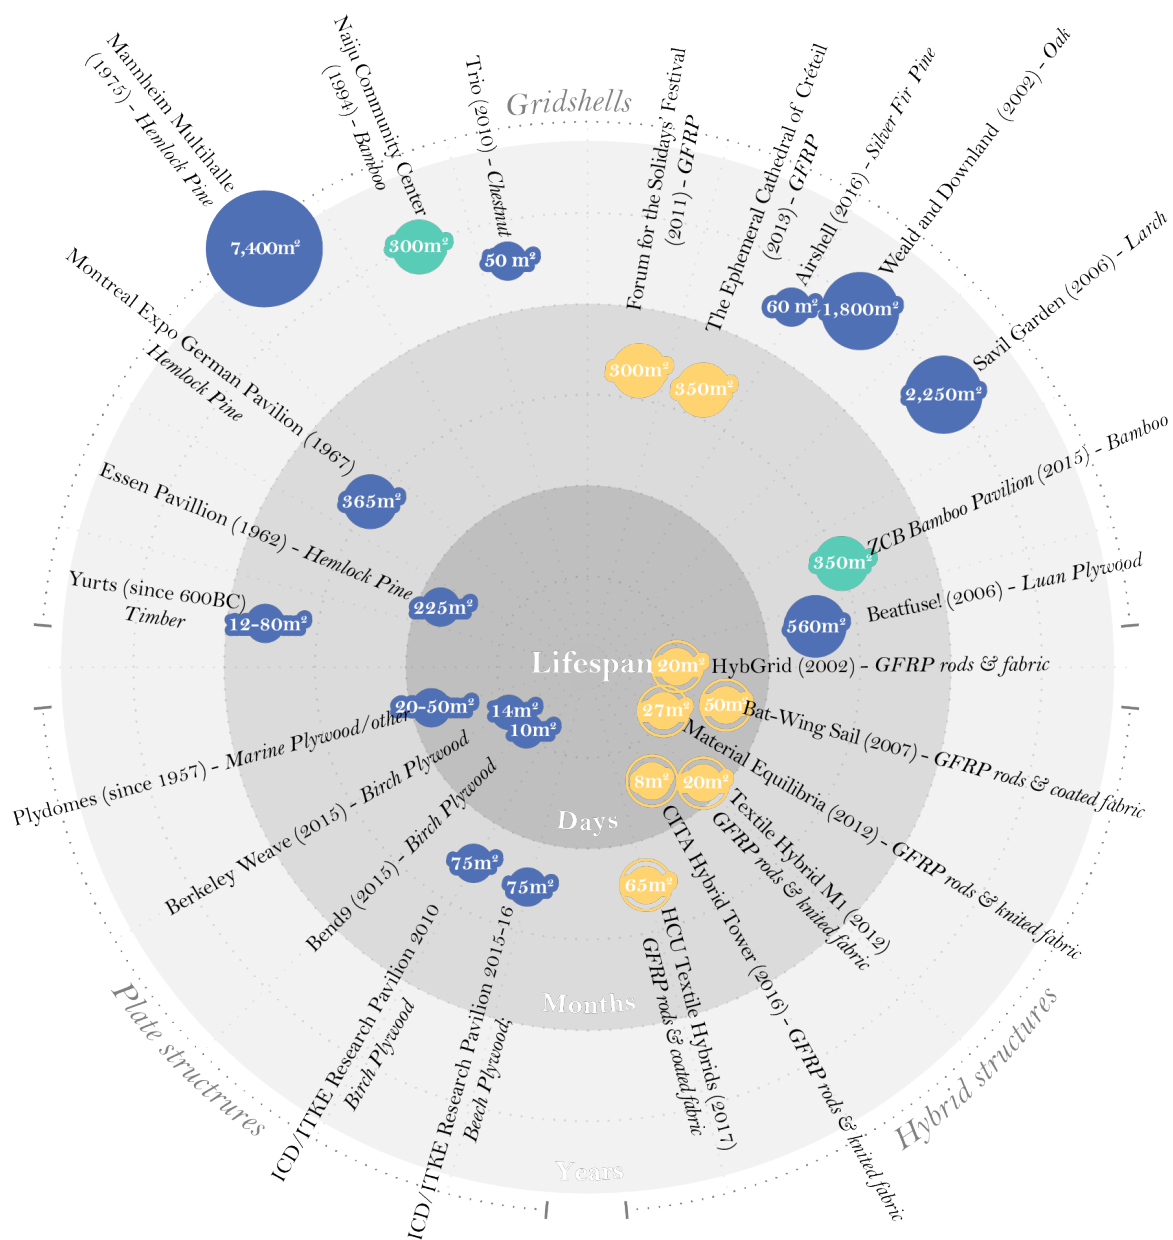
Gridshells

Mannheim Multihalle (1975) - Hemlock Pine
7,400m²

Naju Community Center (1994) - Bamboo
300m²

Trio (2010) - Chestnut
50 m²

Forum for the Solidays' Festival (2011) - GFRP
300m²

The Ephemeral Cathedral of Créteil (2013) - GFRP
350m²

Airshell (2016) - Silver Fir Pine
60 m²

Weald and Downland (2002) - Oak
1,800m²

Savil Garden (2006) - Larch
2,250m²

Montreal Expo German Pavilion (1967) Hemlock Pine
365m²

Essen Pavillion (1962) - Hemlock Pine
225m²

Yurts (since 600BC) Timber
12-80m²

ZCB Bamboo Pavilion (2015) - Bamboo
350m²

Beatfuse! (2006) - Luan Plywood
560m²

Lifespan
20m²
HybGrid (2002) - GFRP rods & fabric

20-50m²
14m²
10m²
27m²
50m²
Bat-Wing Sail (2007) - GFRP rods & coated fabric

Plydomes (since 1957) - Marine Plywood/other

Material Equilibria (2012) - GFRP rods & knited fabric

8m²
20m²

Berkeley Weave (2015) - Birch Plywood

Days

Textile Hybrid M1 (2012) GFRP rods & knited fabric

CITA Hybrid Tower (2016) - GFRP rods & knited fabric

Bend9 (2015) - Birch Plywood
75m²
75m²
65m²

HCU Textile Hybrids (2017) GFRP rods & coated fabric

ICD/ITKE Research Pavilion 2010 Birch Plywood

ICD/ITKE Research Pavilion 2015-16 Beech Plywood

Months

Plate structures

Hybrid structures

Years